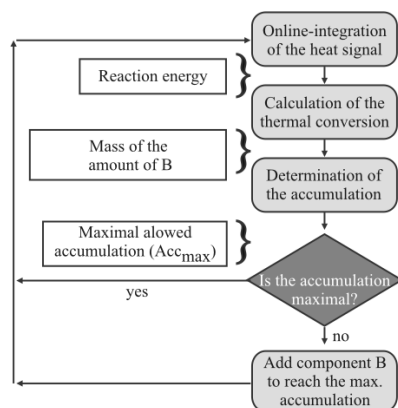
Online-integration of the heat signal

Reaction energy

Calculation of the thermal conversion

Mass of the amount of B

Determination of the accumulation

Maximal alowed accumulation (Acc$_{max}$)

Is the accumulation maximal?

yes

no

Add component B to reach the max. accumulation